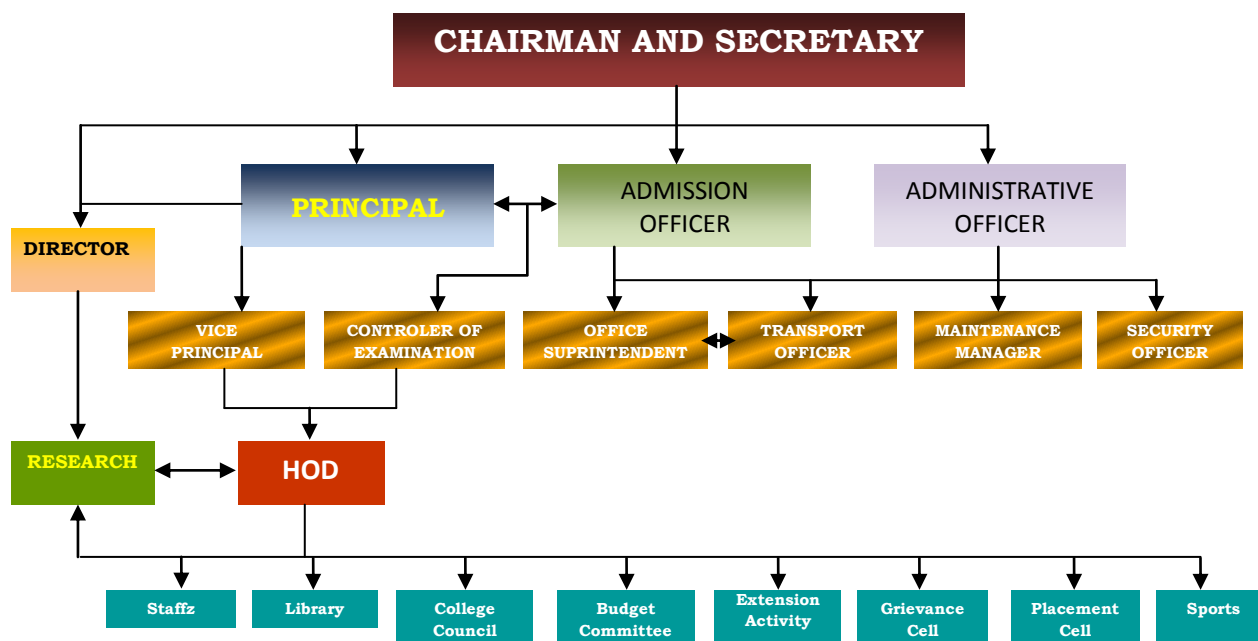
CHAIRMAN AND SECRETARY

PRINCIPAL

ADMISSION OFFICER

ADMINISTRATIVE OFFICER

DIRECTOR

VICE PRINCIPAL

CONTROLER OF EXAMINATION

OFFICE SUPRINTENDENT

TRANSPORT OFFICER

MAINTENANCE MANAGER

SECURITY OFFICER

RESEARCH

HOD

Staffz

Library

College Council

Budget Committee

Extension Activity

Grievance Cell

Placement Cell

Sports